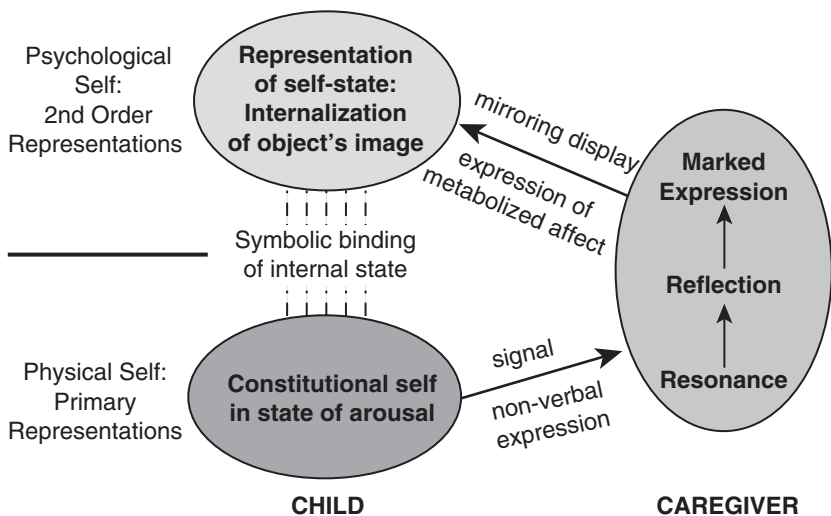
Psychological Self: 2nd Order Representations

Representation of self-state: Internalization of object's image

mirroring display

expression of metabolized affect

Marked Expression

Reflection

Resonance

Symbolic binding of internal state

Physical Self: Primary Representations

Constitutional self in state of arousal

signal

non-verbal expression

CHILD

CAREGIVER